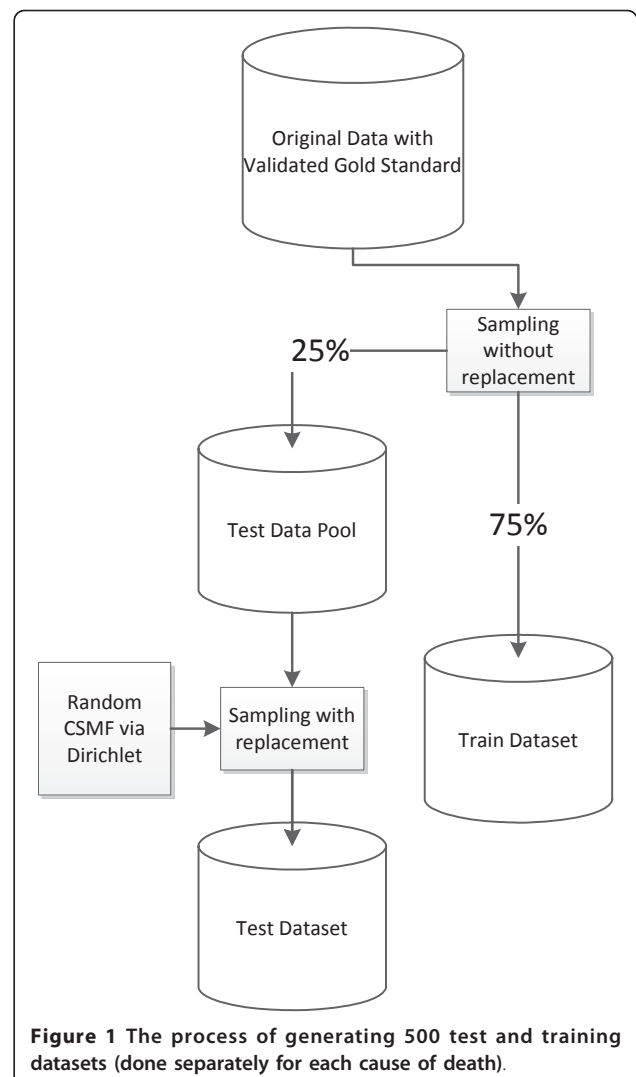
Original Data with Validated Gold Standard

Sampling without replacement

25%

75%

Test Data Pool

Train Dataset

Random CSMF via Dirichlet

Sampling with replacement

Test Dataset

**Figure 1 The process of generating 500 test and training datasets (done separately for each cause of death)**.